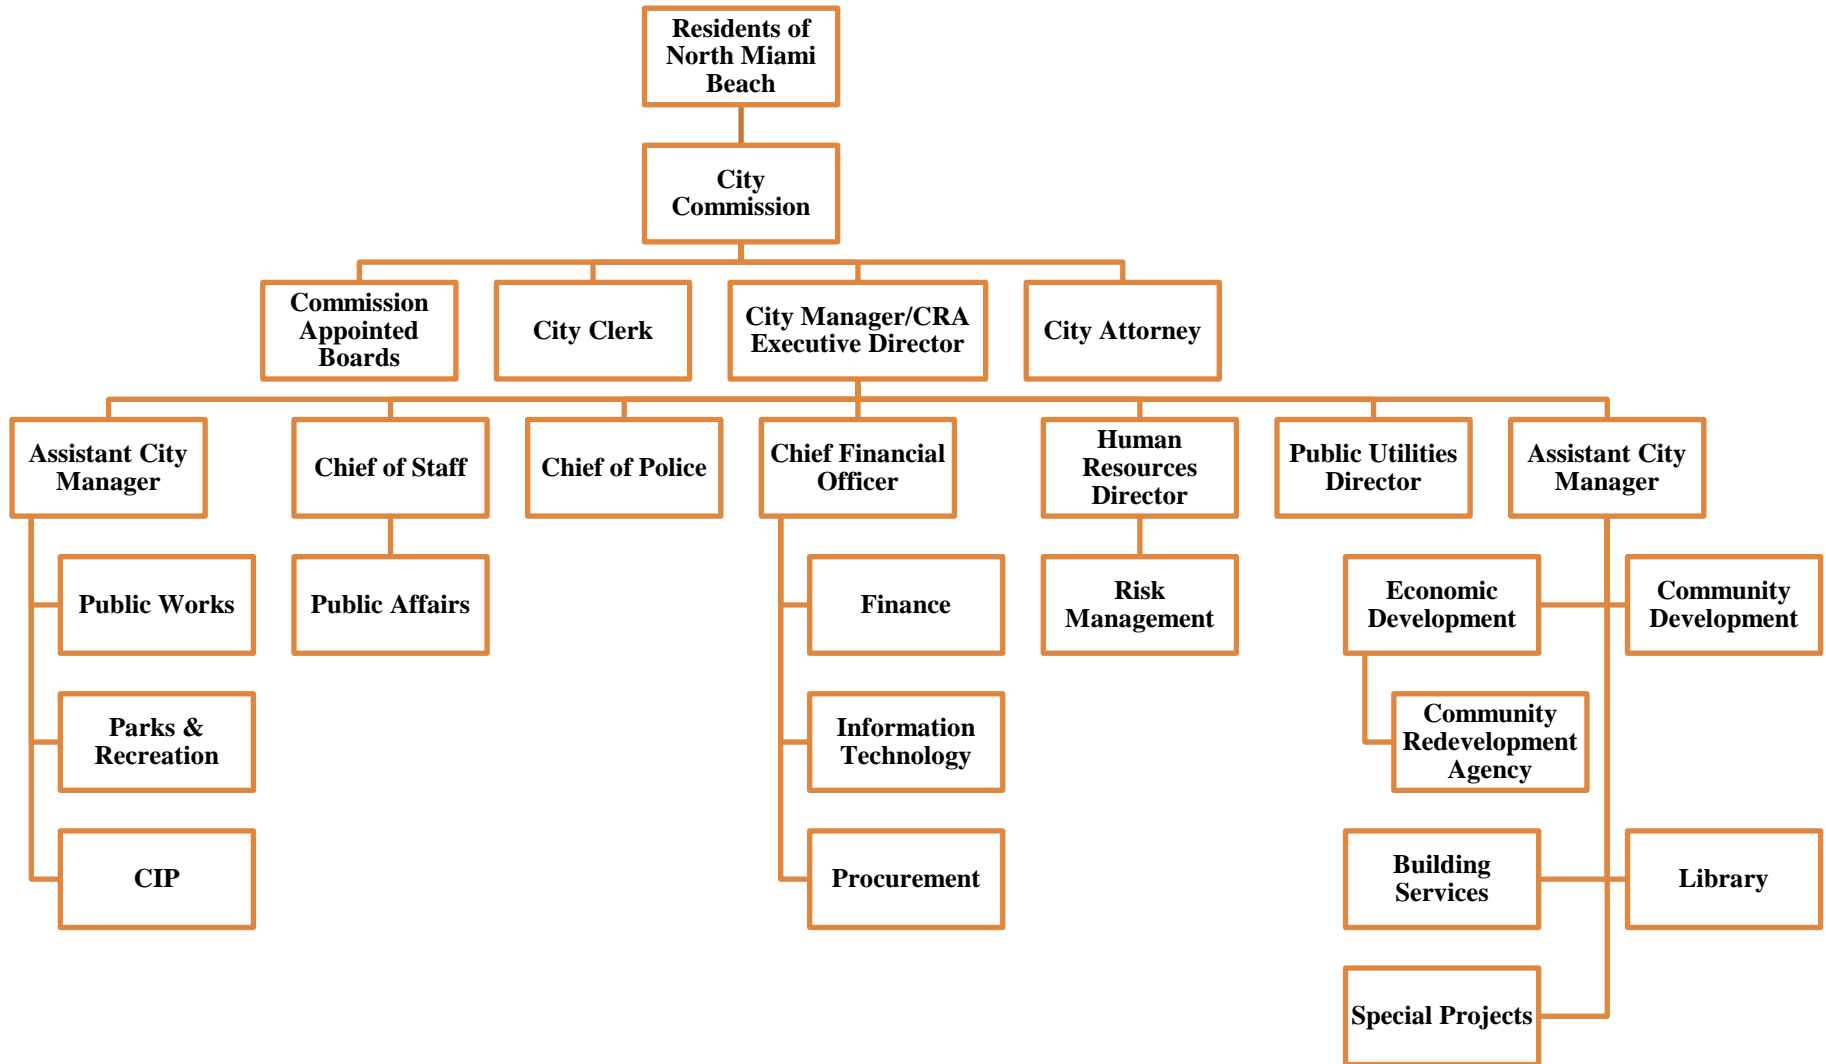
Residents of North Miami Beach

City Commission

Commission Appointed Boards

City Clerk

City Manager/CRA Executive Director

City Attorney

Assistant City Manager

Chief of Staff

Chief of Police

Chief Financial Officer

Human Resources Director

Public Utilities Director

Assistant City Manager

Public Works

Public Affairs

Finance

Risk Management

Economic Development

Community Development

Parks & Recreation

Information Technology

Community Redevelopment Agency

CIP

Procurement

Building Services

Library

Special Projects